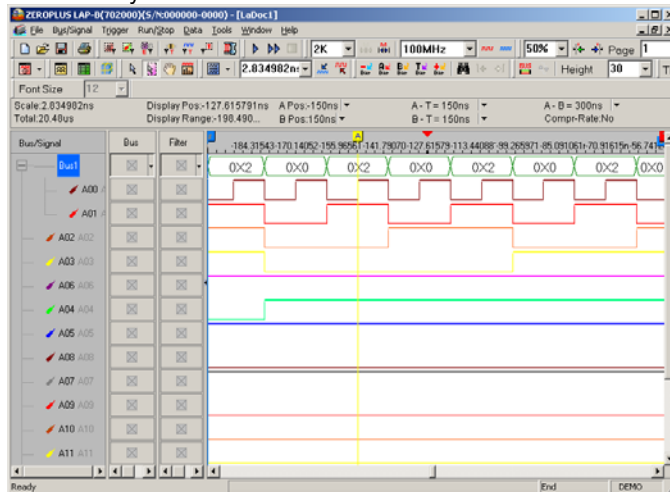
ZEROPLUS LAP-B(702000)(S/N:000000-0000) - [LaDoc1]
File Bus/Signal Trigger Run/Stop Data Tools Window Help
2K 100MHz 50% Page 1
2.834982ns Height 30
Font Size 12
Scale:2.834982ns Display Pos:-127.615791ns A Pos:-150ns A - T = 150ns A - B = 300ns
Total:20.48us Display Range:-198.490... B Pos:150ns B - T = 150ns Compr-Rate:No
Bus/Signal Bus Filter -184.31543 -170.14052 -155.96561 -141.79070 -127.61579 -113.44088 -99.26597 -85.09106 -70.91615 -56.741
Bus1 0X2 0X0 0X2 0X0 0X2 0X0 0X2 0X0
A00 A
A01 A
A02 A02
A03 A03
A06 A06
A04 A04
A05 A05
A08 A08
A07 A07
A09 A09
A10 A10
A11 A11
Ready End DEMO